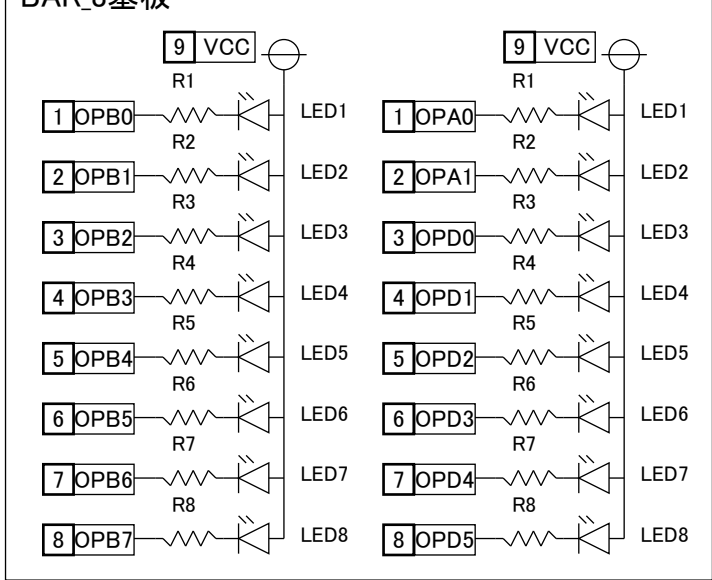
BAR_8基板

9 VCC
R1
1 OPB0 LED1
R2
2 OPB1 LED2
R3
3 OPB2 LED3
R4
4 OPB3 LED4
R5
5 OPB4 LED5
R6
6 OPB5 LED6
R7
7 OPB6 LED7
R8
8 OPB7 LED8

9 VCC
R1
1 OPA0 LED1
R2
2 OPA1 LED2
R3
3 OPD0 LED3
R4
4 OPD1 LED4
R5
5 OPD2 LED5
R6
6 OPD3 LED6
R7
7 OPD4 LED7
R8
8 OPD5 LED8